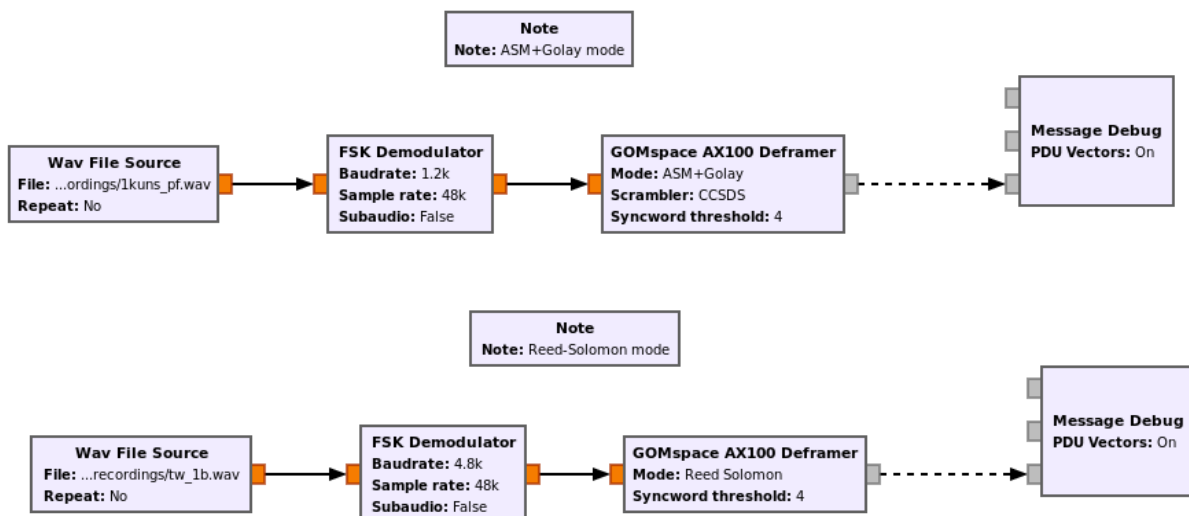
Note
Note: ASM+Golay mode

Wav File Source
File: ...ordings/1kuns_pf.wav
Repeat: No

FSK Demodulator
Baudrate: 1.2k
Sample rate: 48k
Subaudio: False

GOMspace AX100 Deframer
Mode: ASM+Golay
Scrambler: CCSDS
Syncword threshold: 4

Message Debug
PDU Vectors: On

Note
Note: Reed-Solomon mode

Wav File Source
File: ...recordings/tw_1b.wav
Repeat: No

FSK Demodulator
Baudrate: 4.8k
Sample rate: 48k
Subaudio: False

GOMspace AX100 Deframer
Mode: Reed Solomon
Syncword threshold: 4

Message Debug
PDU Vectors: On